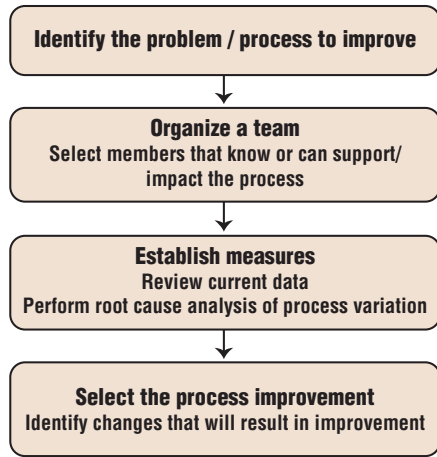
Identify the problem / process to improve

Organize a team
Select members that know or can support/ impact the process

Establish measures
Review current data
Perform root cause analysis of process variation

Select the process improvement
Identify changes that will result in improvement